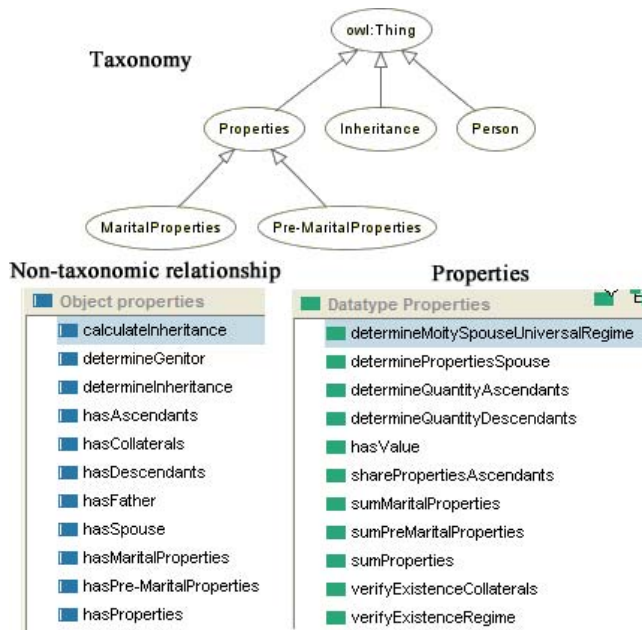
Taxonomy

owl:Thing

Properties

Inheritance

Person

MaritalProperties

Pre-MaritalProperties

Non-taxonomic relationship

Object properties

calculateInheritance

determineGenitor

determineInheritance

hasAscendants

hasCollaterals

hasDescendants

hasFather

hasSpouse

hasMaritalProperties

hasPre-MaritalProperties

hasProperties

Properties

Datatype Properties

determineMoitySpouseUniversalRegime

determinePropertiesSpouse

determineQuantityAscendants

determineQuantityDescendants

hasValue

sharePropertiesAscendants

sumMaritalProperties

sumPreMaritalProperties

sumProperties

verifyExistenceCollaterals

verifyExistenceRegime